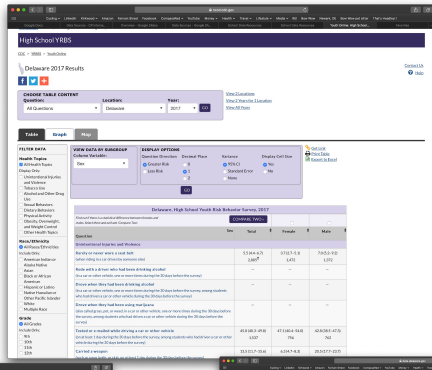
High School YRBS

CDC > YRBSS > Youth Online

Delaware 2017 Results

Contact Us
Help

CHOOSE TABLE CONTENT
Question: All Questions
Location: Delaware
Year: 2017
GO

View Locations
View 2 Years for 1 Location
View All Years

Table Graph Map

FILTER DATA
Health Topics
All Health Topics
Display Only:
Unintentional Injuries and Violence
Tobacco Use
Alcohol and Other Drug Use
Sexual Behaviors
Dietary Behaviors
Physical Activity
Obesity, Overweight, and Weight Control
Other Health Topics

Race/Ethnicity
All Race/Ethnicities
Include Only:
American Indian or Alaska Native
Asian
Black or African American
Hispanic or Latino
Native Hawaiian or Other Pacific Islander
White
Multiple Race

Grade
All Grades
Include Only:
9th
10th
11th
12th

VIEW DATA BY SUBGROUP
Column Variable: Sex

DISPLAY OPTIONS
Question Direction: Greater Risk, Less Risk
Decimal Place: 0, 1, 2
Variance: 95% CI, Standard Error, None
Display Cell Size: Yes, No

GO

Get Link
Print Table
Export to Excel

Delaware, High School Youth Risk Behavior Survey, 2017

COMPARE TWO

| Question | Sex | Total | Female | Male |
|---|---|---|---|---|
| Unintentional Injuries and Violence | | | | |
| Rarely or never wore a seat belt | | 5.5 (4.4–6.7) 2,080 | 3.7 (2.7–5.1) 1,073 | 7.3 (5.7–9.3) 1,012 |
| Rode with a driver who had been drinking alcohol | | — | — | — |
| Drove when they had been drinking alcohol | | — | — | — |
| Drove when they had been using marijuana | | — | — | — |
| Texted or e-mailed while driving a car or other vehicle | | 45.9 (42.3–49.6) 1,537 | 47.1 (42.4–51.8) 716 | 42.8 (38.5–47.3) 761 |
| Carried a weapon | | 13.3 (11.7–15.6) | 6.3 (4.7–8.3) | 20.5 (17.7–23.7) |